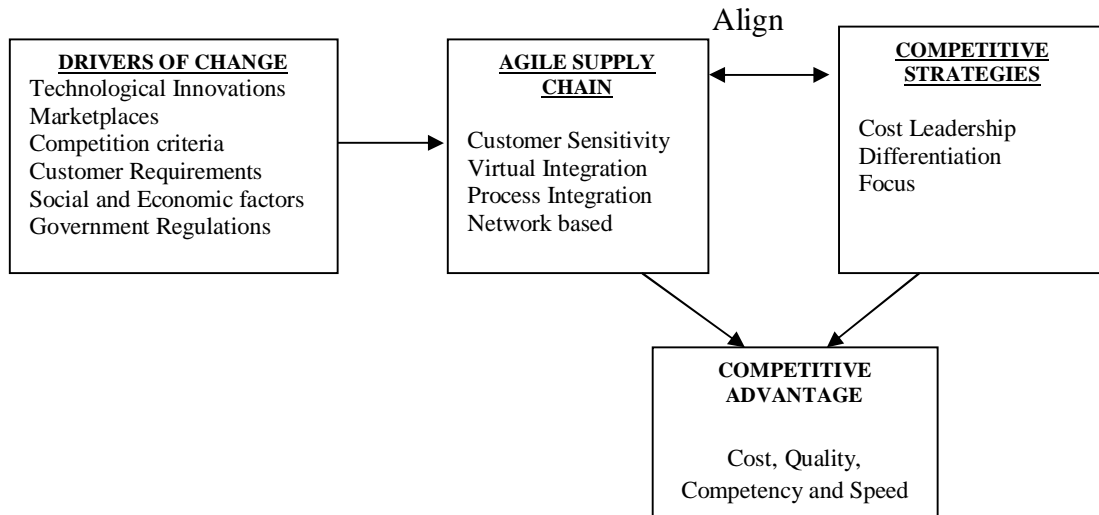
DRIVERS OF CHANGE
Technological Innovations
Marketplaces
Competition criteria
Customer Requirements
Social and Economic factors
Government Regulations

AGILE SUPPLY CHAIN

Customer Sensitivity
Virtual Integration
Process Integration
Network based

Align

COMPETITIVE STRATEGIES

Cost Leadership
Differentiation
Focus

COMPETITIVE ADVANTAGE

Cost, Quality, Competency and Speed